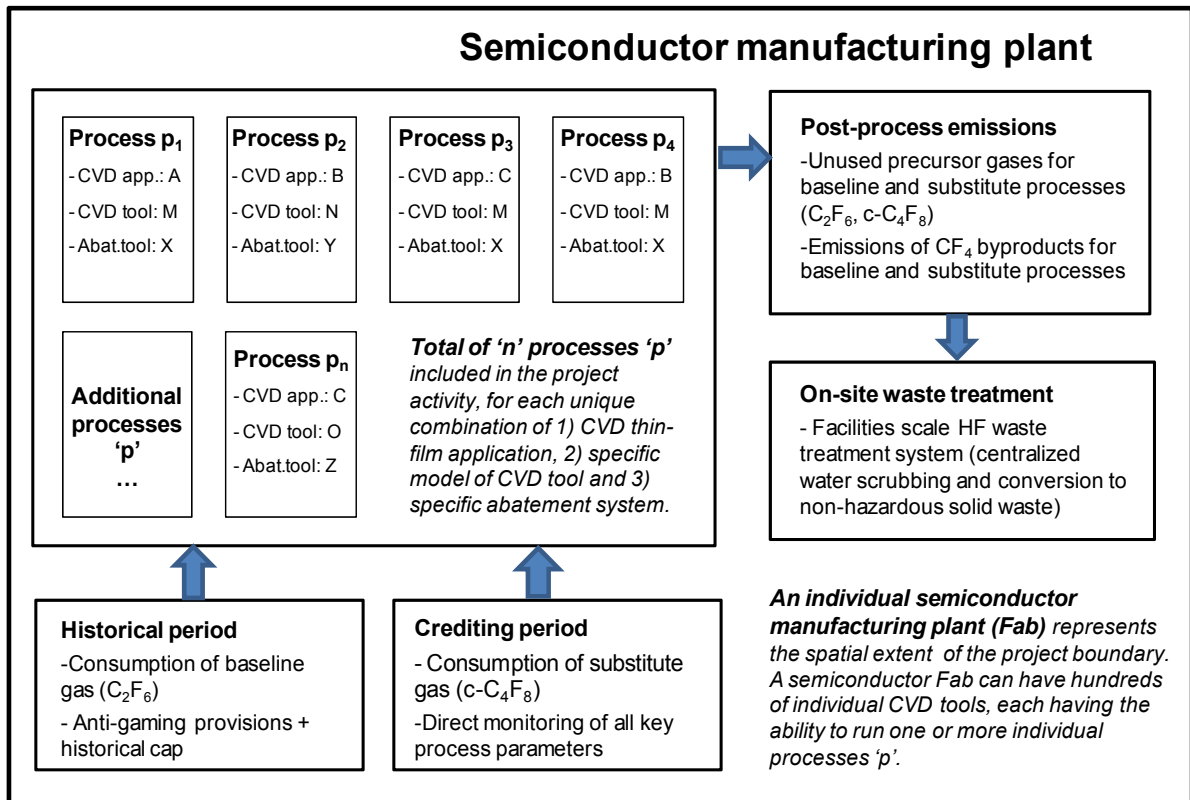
Semiconductor manufacturing plant

Process $p_1$
- CVD app.: A
- CVD tool: M
- Abat.tool: X

Process $p_2$
- CVD app.: B
- CVD tool: N
- Abat.tool: Y

Process $p_3$
- CVD app.: C
- CVD tool: M
- Abat.tool: X

Process $p_4$
- CVD app.: B
- CVD tool: M
- Abat.tool: X

Additional processes 'p' …

Process $p_n$
- CVD app.: C
- CVD tool: O
- Abat.tool: Z

Total of 'n' processes 'p' included in the project activity, for each unique combination of 1) CVD thin-film application, 2) specific model of CVD tool and 3) specific abatement system.

Post-process emissions
-Unused precursor gases for baseline and substitute processes ($C_2F_6$, c-$C_4F_8$)
-Emissions of $CF_4$ byproducts for baseline and substitute processes

On-site waste treatment
- Facilities scale HF waste treatment system (centralized water scrubbing and conversion to non-hazardous solid waste)

Historical period
-Consumption of baseline gas ($C_2F_6$)
- Anti-gaming provisions + historical cap

Crediting period
- Consumption of substitute gas (c-$C_4F_8$)
-Direct monitoring of all key process parameters

An individual semiconductor manufacturing plant (Fab) represents the spatial extent of the project boundary. A semiconductor Fab can have hundreds of individual CVD tools, each having the ability to run one or more individual processes 'p'.